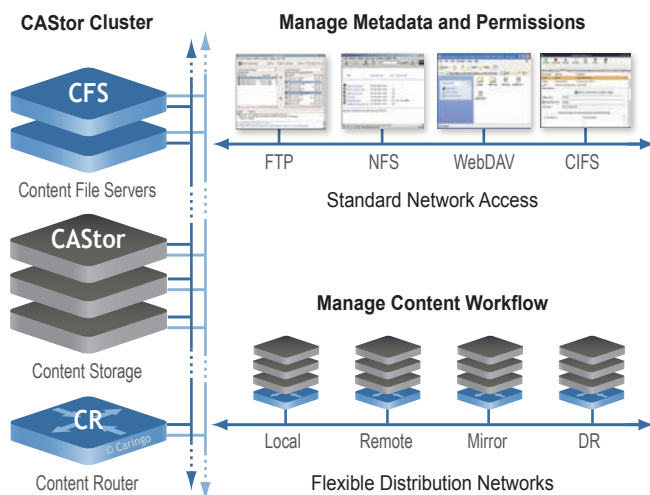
CAStor Cluster

Manage Metadata and Permissions

CFS

Content File Servers

FTP NFS WebDAV CIFS

Standard Network Access

CAStor

Content Storage

Manage Content Workflow

CR

© Caringo

Content Router

Local Remote Mirror DR

Flexible Distribution Networks